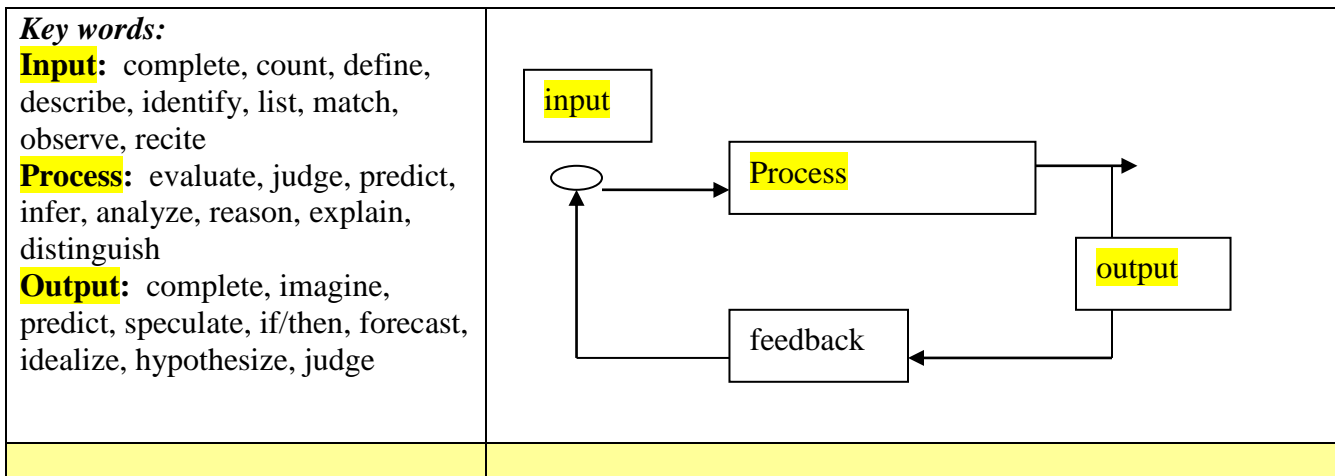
| *Key words:* **Input:** complete, count, define, describe, identify, list, match, observe, recite **Process:** evaluate, judge, predict, infer, analyze, reason, explain, distinguish **Output:** complete, imagine, predict, speculate, if/then, forecast, idealize, hypothesize, judge | input Process output feedback |
|---|---|
| | |